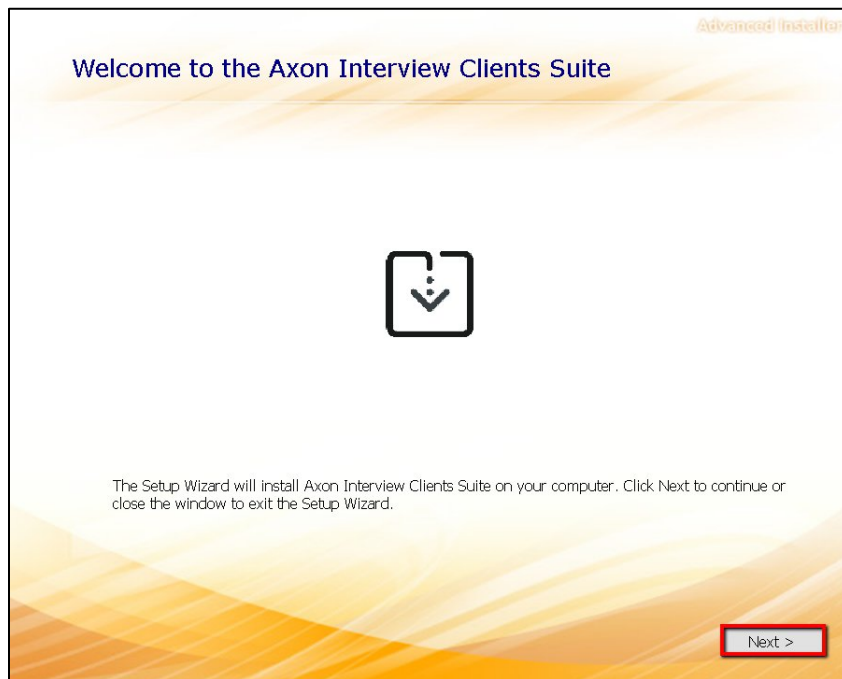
Advanced Installer

Welcome to the Axon Interview Clients Suite

The Setup Wizard will install Axon Interview Clients Suite on your computer. Click Next to continue or close the window to exit the Setup Wizard.

Next >